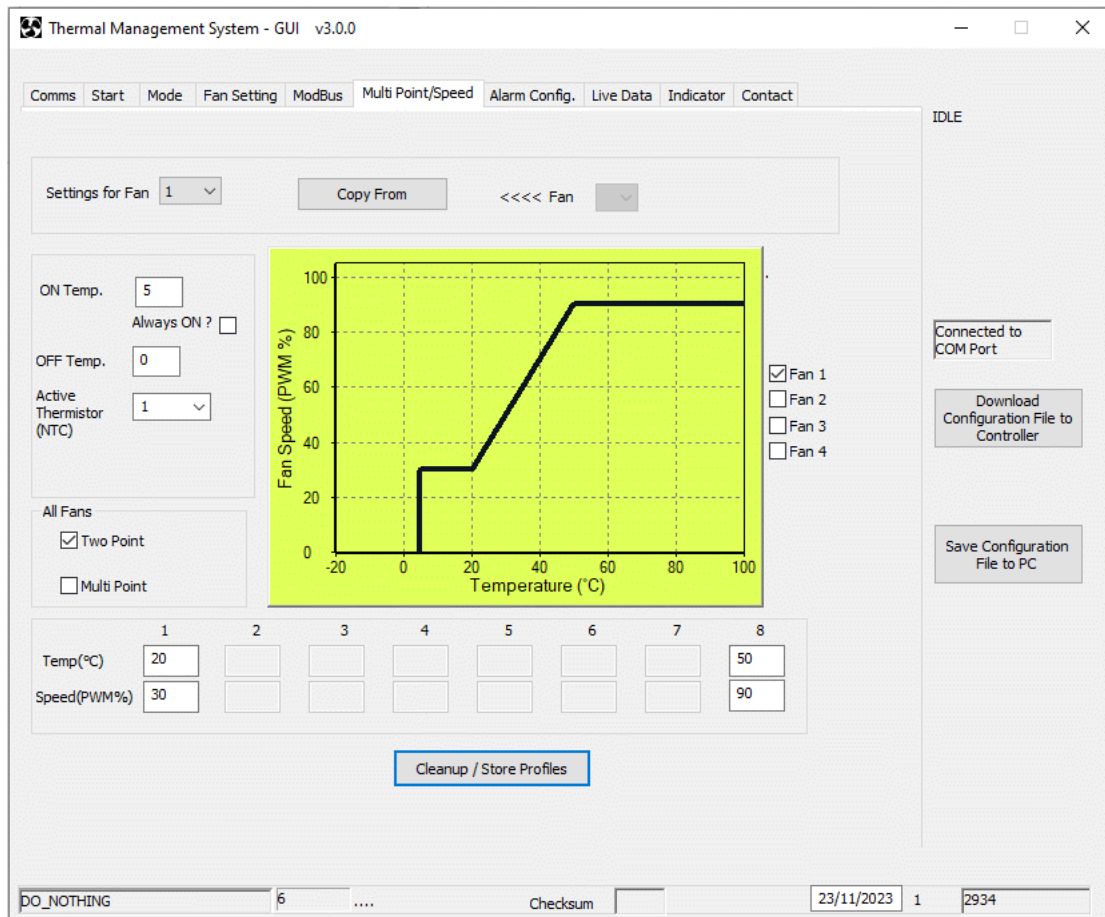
Thermal Management System - GUI v3.0.0

Comms | Start | Mode | Fan Setting | ModBus | Multi Point/Speed | Alarm Config. | Live Data | Indicator | Contact

IDLE

Settings for Fan 1

Copy From

<<<< Fan

ON Temp. 5

Always ON ?

OFF Temp. 0

Active Thermistor (NTC) 1

All Fans

Two Point

Multi Point

Fan Speed (PWM %)

100
80
60
40
20
0

-20 0 20 40 60 80 100

Temperature (°C)

Fan 1
Fan 2
Fan 3
Fan 4

Connected to COM Port

Download Configuration File to Controller

Save Configuration File to PC

| | 1 | 2 | 3 | 4 | 5 | 6 | 7 | 8 |
|---|---|---|---|---|---|---|---|---|
| Temp(°C) | 20 | | | | | | | 50 |
| Speed(PWM%) | 30 | | | | | | | 90 |

Cleanup / Store Profiles

DO_NOTHING | 6 | .... | Checksum | | 23/11/2023 | 1 | 2934